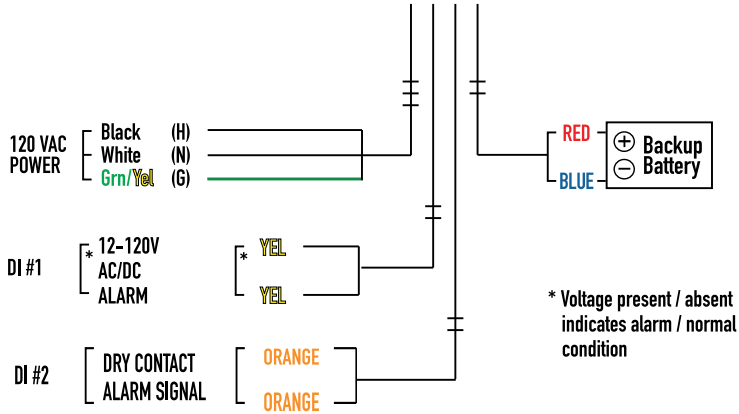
120 VAC POWER

Black (H)
White (N)
Grn/Yel (G)

RED
BLUE
$\oplus$ Backup
$\ominus$ Battery

DI #1
* 12-120V AC/DC ALARM

* YEL
YEL

* Voltage present / absent indicates alarm / normal condition

DI #2
DRY CONTACT ALARM SIGNAL

ORANGE
ORANGE